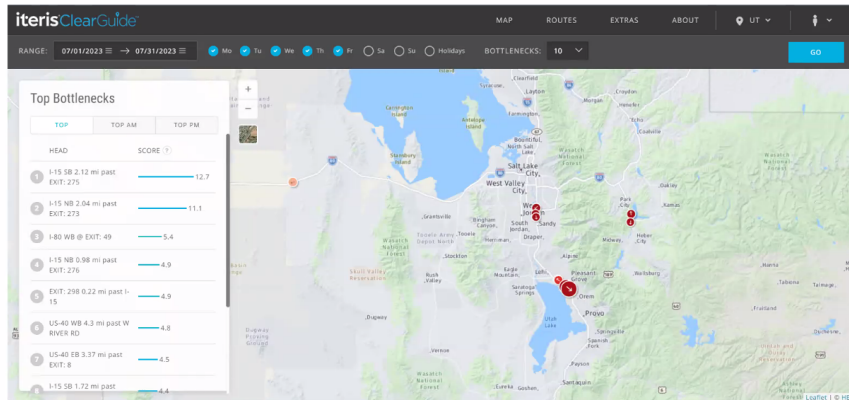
iteris ClearGuide

MAP ROUTES EXTRAS ABOUT UT

RANGE: 07/01/2023 → 07/31/2023 Mo Tu We Th Fr Sa Su Holidays BOTTLENECKS: 10 GO

Top Bottlenecks

TOP TOP AM TOP PM

HEAD SCORE

1 I-15 SB 2.12 mi past EXIT: 275 12.7

2 I-15 NB 2.04 mi past EXIT: 273 11.1

3 I-80 WB @ EXIT: 49 5.4

4 I-15 NB 0.98 mi past EXIT: 276 4.9

5 EXIT: 298 0.22 mi past I-15 4.9

6 US-40 WB 4.3 mi past W RIVER RD 4.8

7 US-40 EB 3.37 mi past EXIT: 8 4.5

8 I-15 SB 1.72 mi past 4.4

Carrington Island, Antelope Island, Stansbury Island, Farmington, North Salt Lake, Salt Lake City, West Valley City, West Jordan, South Jordan, Sandy, Draper, Bingham Canyon, Tooele Army Depot North, Grantsville, Stockton, Rush Valley, Eagle Mountain, Saratoga Springs, Lehi, American Fork, Pleasant Grove, Orem, Provo, Utah Lake, Springville, Spanish Fork, Payson, Santaquin, Park City, Heber City, Midway, Wallsburg, Morgan, Croydon, Coalville, Echo, Wasatch National Forest, Skull Valley Reservation, Dugway Proving Ground, Dugway, Vernon, Uinta National Forest, Kamas, Woodland, Francis, Oakley, Peoa

Leaflet | © HE